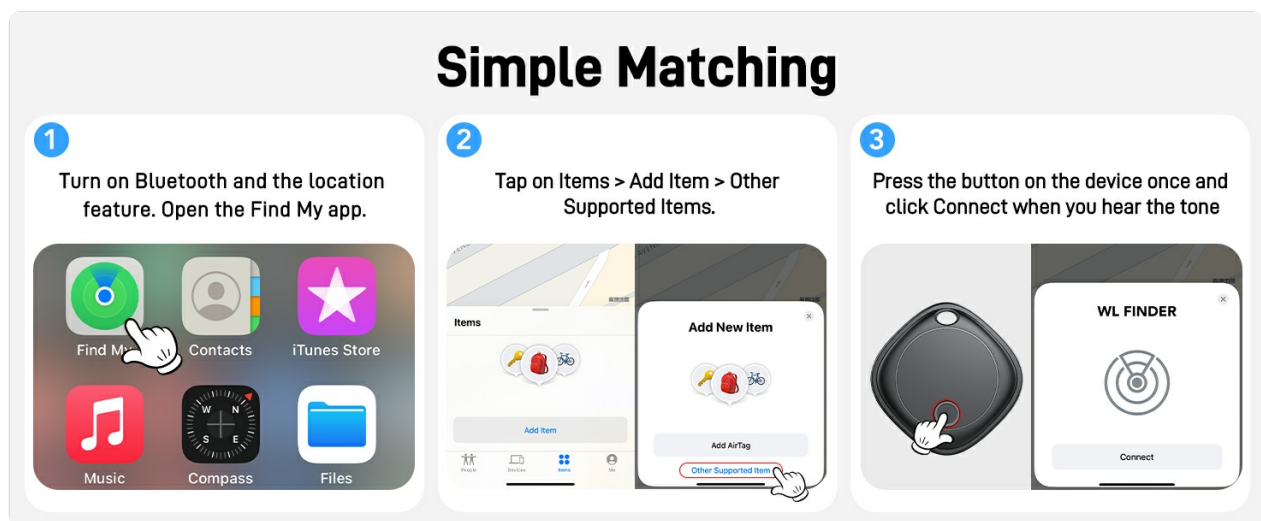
Simple Matching

1

Turn on Bluetooth and the location feature. Open the Find My app.

Find My

Contacts

iTunes Store

Music

Compass

Files

2

Tap on Items > Add Item > Other Supported Items.

Items

Add Item

People Devices Items Me

Add New Item

Add AirTag

Other Supported Item

3

Press the button on the device once and click Connect when you hear the tone

WL FINDER

Connect